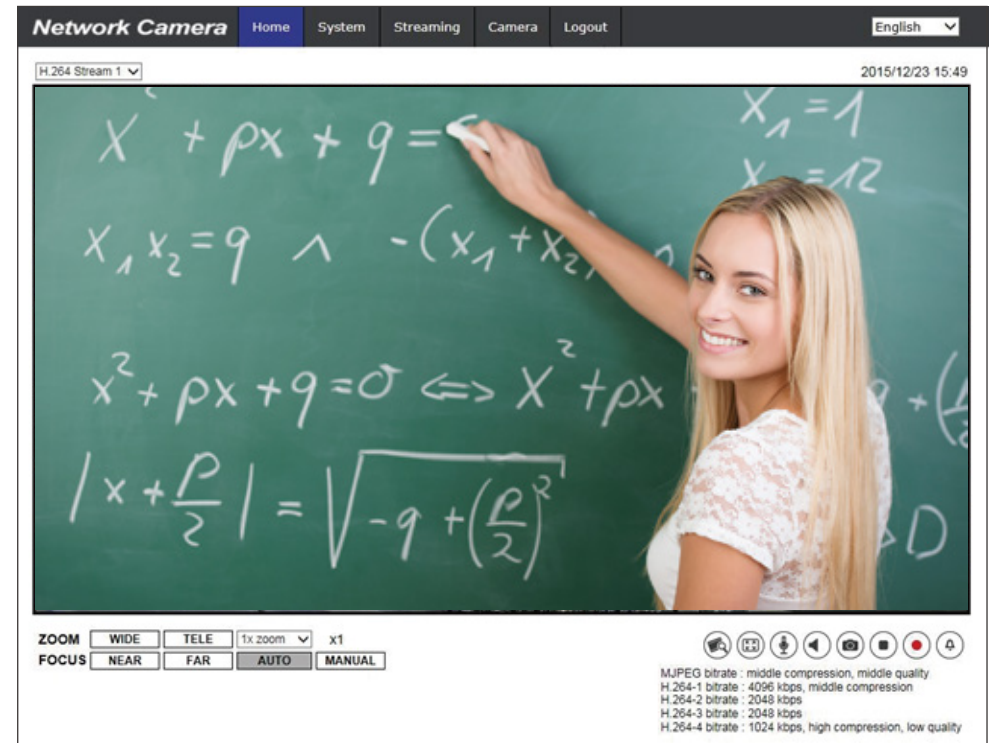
Network Camera Home System Streaming Camera Logout English

H.264 Stream 1

2015/12/23 15:49

$X^2 + px + q = 0$

$X_1 = 1$

$X_2 = 12$

$X_1 X_2 = q \wedge -(X_1 + X_2)$

$X^2 + px + q = 0 \Leftrightarrow X^2 + px$

$|x + \frac{p}{2}| = \sqrt{-q + (\frac{p}{2})^2}$

ZOOM WIDE TELE 1x zoom x1
FOCUS NEAR FAR AUTO MANUAL

MJPEG bitrate : middle compression, middle quality
H.264-1 bitrate : 4096 kbps, middle compression
H.264-2 bitrate : 2048 kbps
H.264-3 bitrate : 2048 kbps
H.264-4 bitrate : 1024 kbps, high compression, low quality